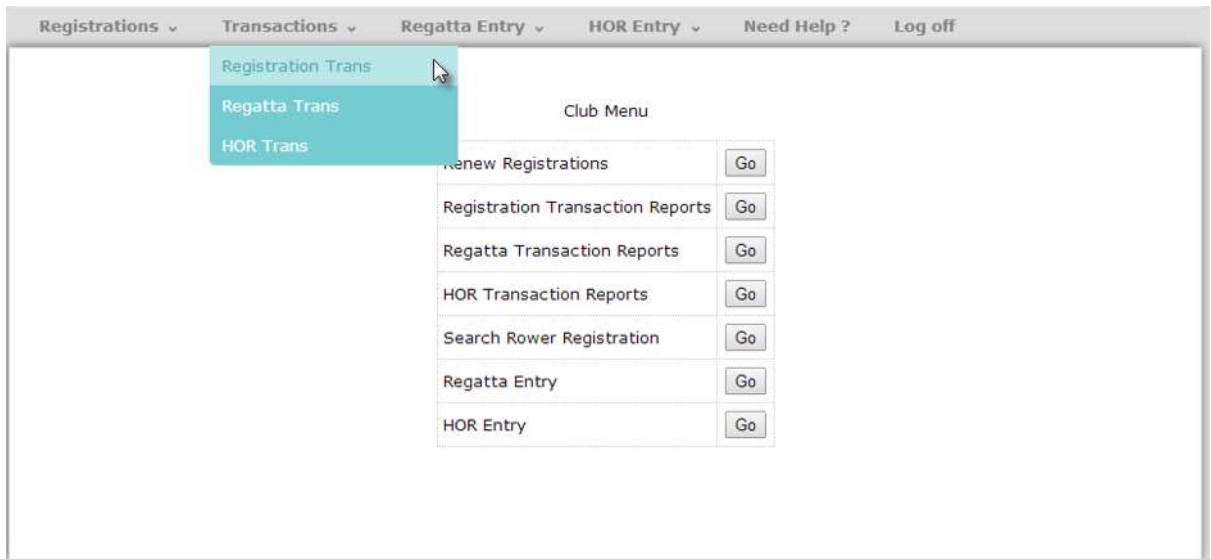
Registrations ⌄ Transactions ⌄ Regatta Entry ⌄ HOR Entry ⌄ Need Help ? Log off

Registration Trans
Regatta Trans
HOR Trans

Club Menu

| | |
|---|---|
| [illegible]enew Registrations | Go |
| Registration Transaction Reports | Go |
| Regatta Transaction Reports | Go |
| HOR Transaction Reports | Go |
| Search Rower Registration | Go |
| Regatta Entry | Go |
| HOR Entry | Go |